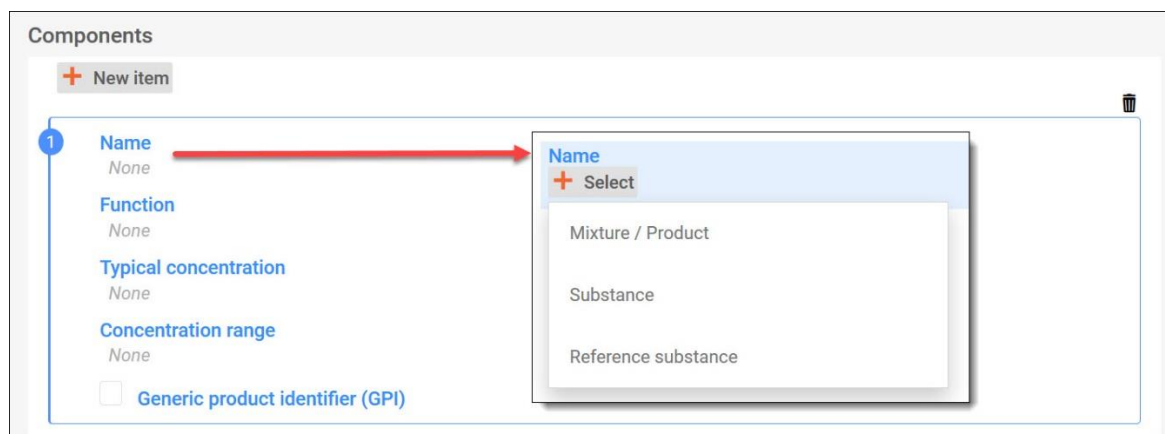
Components

+ New item

1

Name
None

Function
None

Typical concentration
None

Concentration range
None

Generic product identifier (GPI)

Name
+ Select

Mixture / Product

Substance

Reference substance